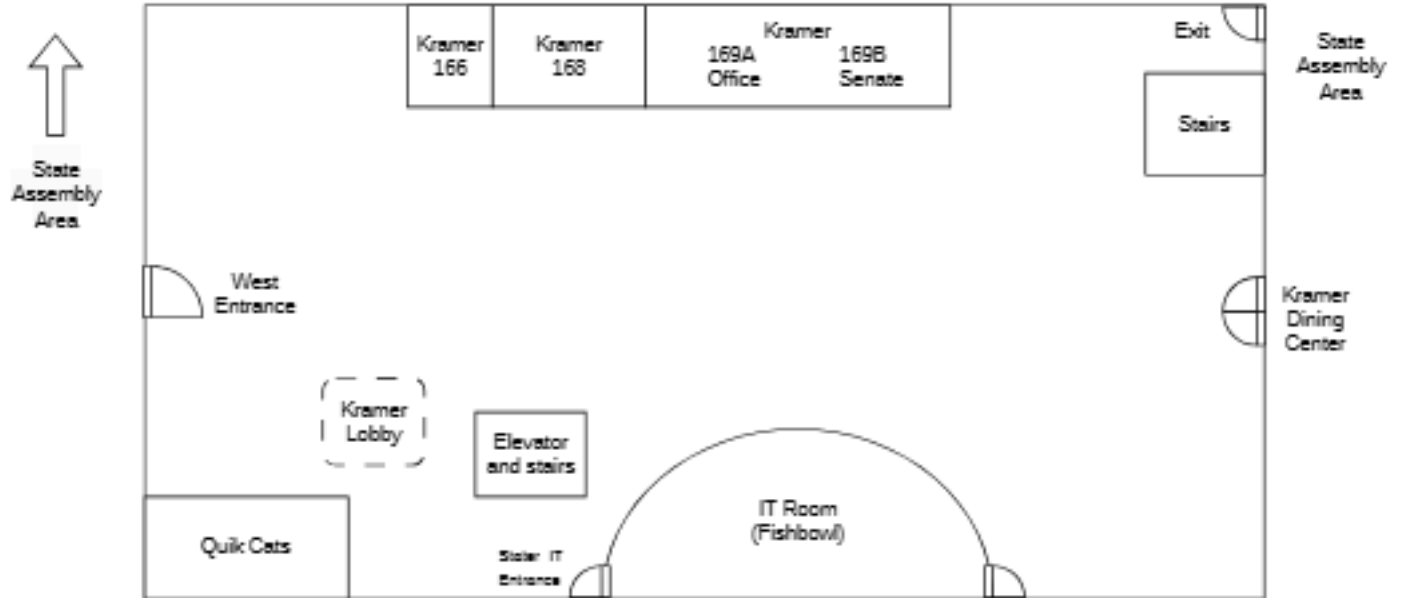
State Assembly Area

Kramer 166

Kramer 168

Kramer
169A Office
169B Senate

Exit

State Assembly Area

Stairs

West Entrance

Kramer Dining Center

Kramer Lobby

Elevator and stairs

IT Room (Fishbowl)

Quik Cats

Sister IT Entrance